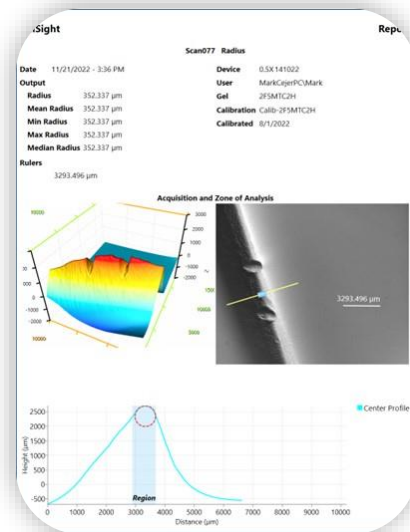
iSight

Repo

Scan077 Radius

Date 11/21/2022 - 3:36 PM

Output

Radius 352.337 µm

Mean Radius 352.337 µm

Min Radius 352.337 µm

Max Radius 352.337 µm

Median Radius 352.337 µm

Device 0.5X141022

User MarkCejerPC\Mark

Gel 2F5MTC2H

Calibration Calib-2F5MTC2H

Calibrated 8/1/2022

Rulers

3293.496 µm

Acquisition and Zone of Analysis

10000

2000

1000

0

-1000

-2000

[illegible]

-1000

-2000

10000

150

5000

3293.496 µm

Center Profile

2500

2000

1500

1000

500

0

-500

Height (µm)

Region

0 1000 2000 3000 4000 5000 6000 7000 8000 9000 10000

Distance (µm)